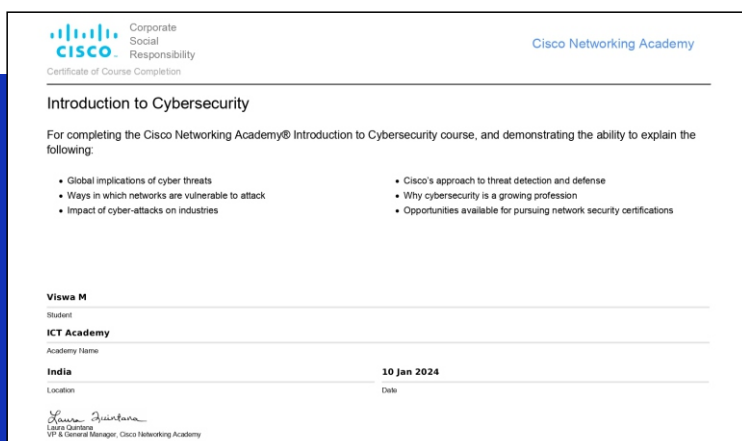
CISCO Corporate Social Responsibility

Cisco Networking Academy

Certificate of Course Completion

Introduction to Cybersecurity

For completing the Cisco Networking Academy® Introduction to Cybersecurity course, and demonstrating the ability to explain the following:

• Global implications of cyber threats
• Ways in which networks are vulnerable to attack
• Impact of cyber-attacks on industries

• Cisco's approach to threat detection and defense
• Why cybersecurity is a growing profession
• Opportunities available for pursuing network security certifications

Viswa M
Student

ICT Academy
Academy Name

India
Location

10 Jan 2024
Date

Laura Quintana
Laura Quintana
VP & General Manager, Cisco Networking Academy